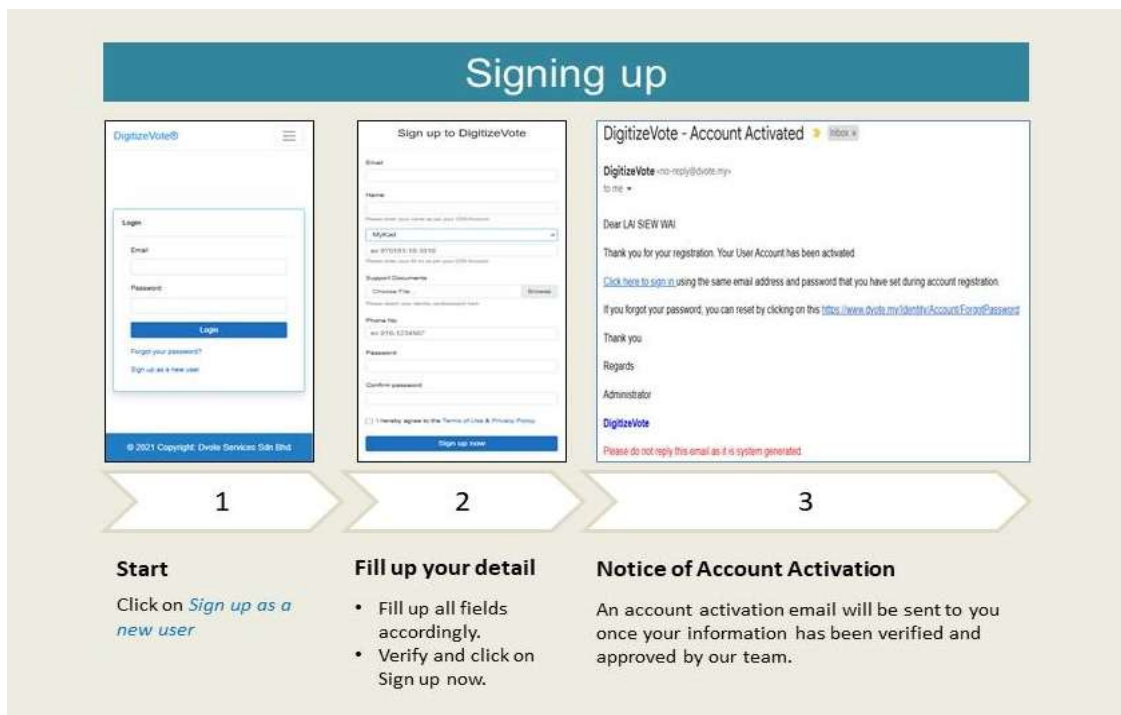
Signing up

DigitizeVote®

Login

Email

Password

Login

Forgot your password?

Sign up as a new user

© 2021 Copyright: Dvote Services Sdn Bhd

Sign up to DigitizeVote

Email

Name

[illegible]

MyKad

ex 970101-10-1010

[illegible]

Support Documents

Choose File

Browse

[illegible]

Phone No

ex 016-1234567

Password

Confirm password

I hereby agree to the Terms of Use & Privacy Policy

Sign up now

DigitizeVote - Account Activated Inbox ×

DigitizeVote <no-reply@dvote.my>

to me ▾

Dear LAI SIEW WAI

Thank you for your registration. Your User Account has been activated.

Click here to sign in using the same email address and password that you have set during account registration.

If you forgot your password, you can reset by clicking on this https://www.dvote.my/Identity/Account/ForgotPassword

Thank you

Regards

Administrator

DigitizeVote

Please do not reply this email as it is system generated.

1

2

3

Start

Click on Sign up as a new user

Fill up your detail

• Fill up all fields accordingly.
• Verify and click on Sign up now.

Notice of Account Activation

An account activation email will be sent to you once your information has been verified and approved by our team.